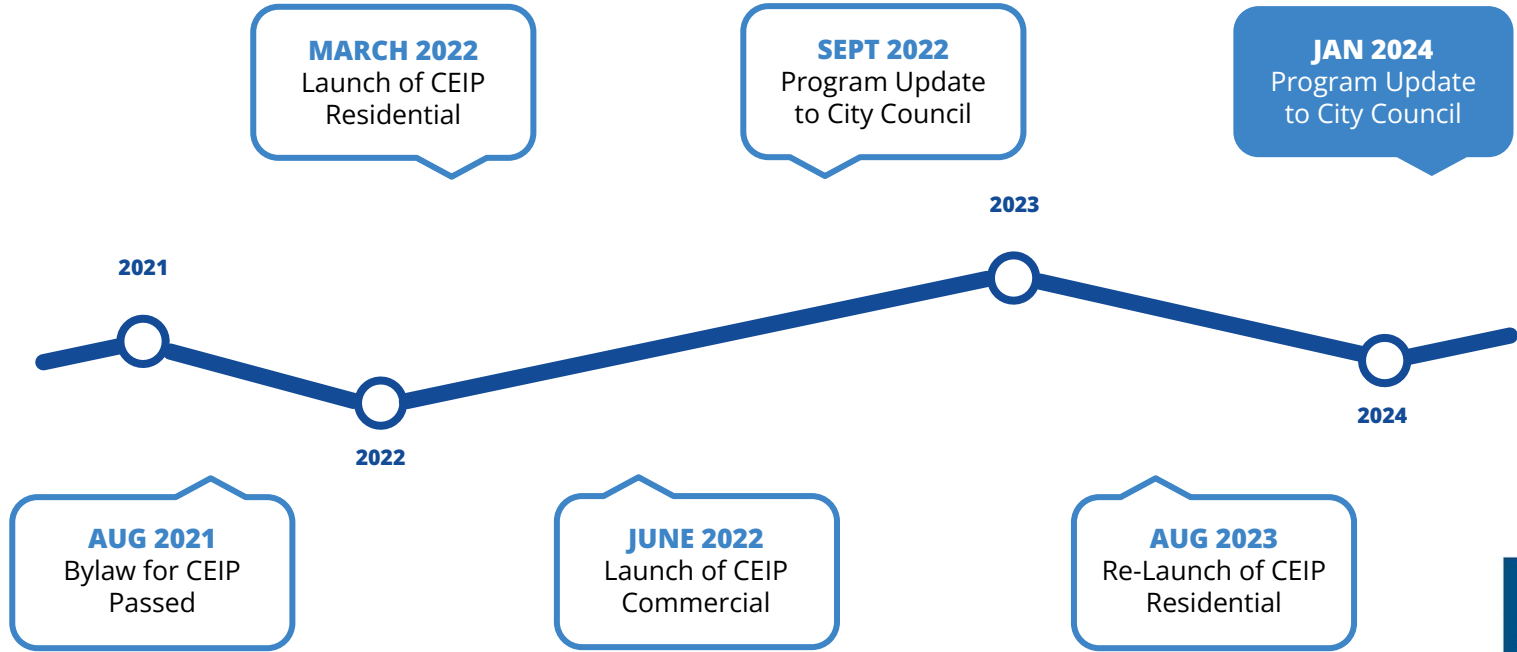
MARCH 2022
Launch of CEIP Residential

SEPT 2022
Program Update to City Council

JAN 2024
Program Update to City Council

2023

2021

2022

2024

AUG 2021
Bylaw for CEIP Passed

JUNE 2022
Launch of CEIP Commercial

AUG 2023
Re-Launch of CEIP Residential